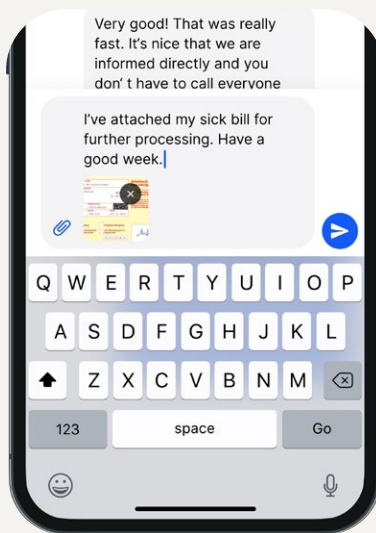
Very good! That was really fast. It's nice that we are informed directly and you don't have to call everyone

I've attached my sick bill for further processing. Have a good week.

Q W E R T Y U I O P
A S D F G H J K L
Z X C V B N M
123
space
Go